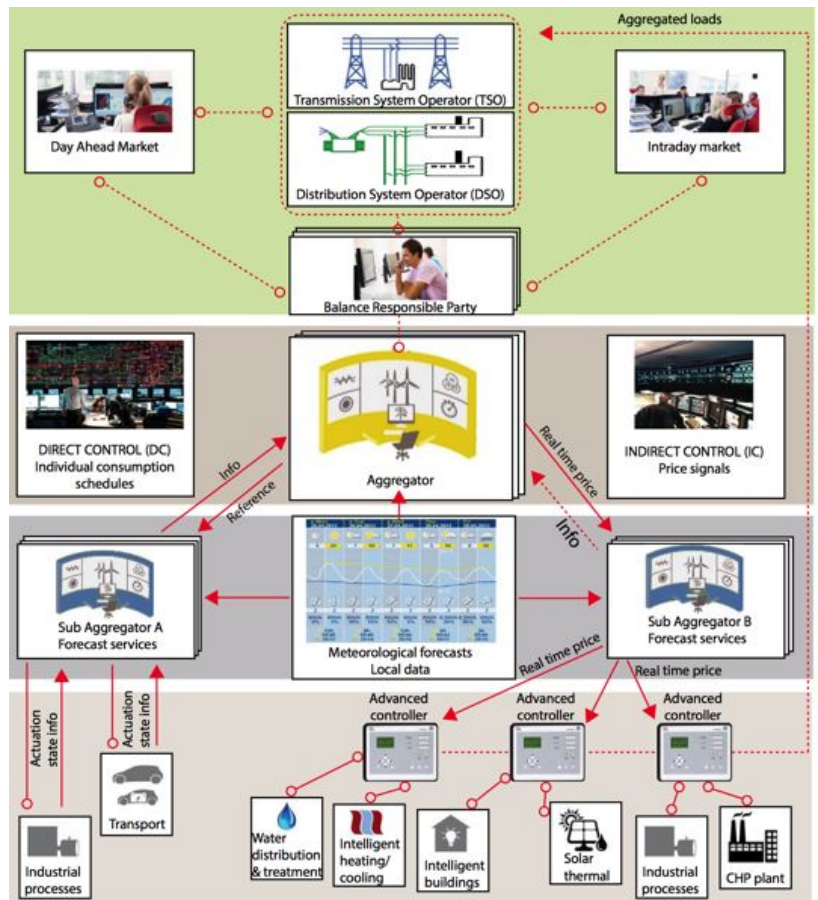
Aggregated loads

Transmission System Operator (TSO)

Distribution System Operator (DSO)

Day Ahead Market

Intraday market

Balance Responsible Party

DIRECT CONTROL (DC)
Individual consumption schedules

Aggregator

INDIRECT CONTROL (IC)
Price signals

Info

Reference

Real time price

Info

Sub Aggregator A
Forecast services

Meteorological forecasts
Local data

Sub Aggregator B
Forecast services

Real time price

Real time price

Actuation state info

Actuation state info

Transport

Industrial processes

Advanced controller

Advanced controller

Advanced controller

Water distribution & treatment

Intelligent heating/ cooling

Intelligent buildings

Solar thermal

Industrial processes

CHP plant